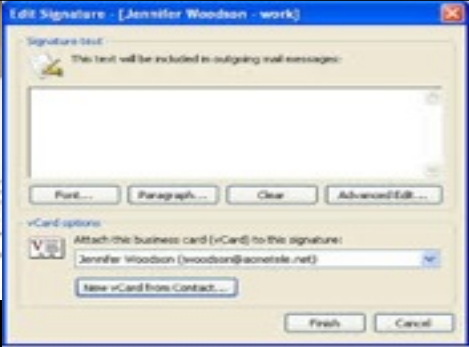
Edit Signature - [Jennifer Woodson - work]

Signature text

This text will be included in outgoing mail messages:

Font... Paragraph... Clear Advanced Edit...

vCard options

Attach this business card (vCard) to this signature:

Jennifer Woodson (woodson@aonetele.net)

New vCard from Contact...

Finish Cancel